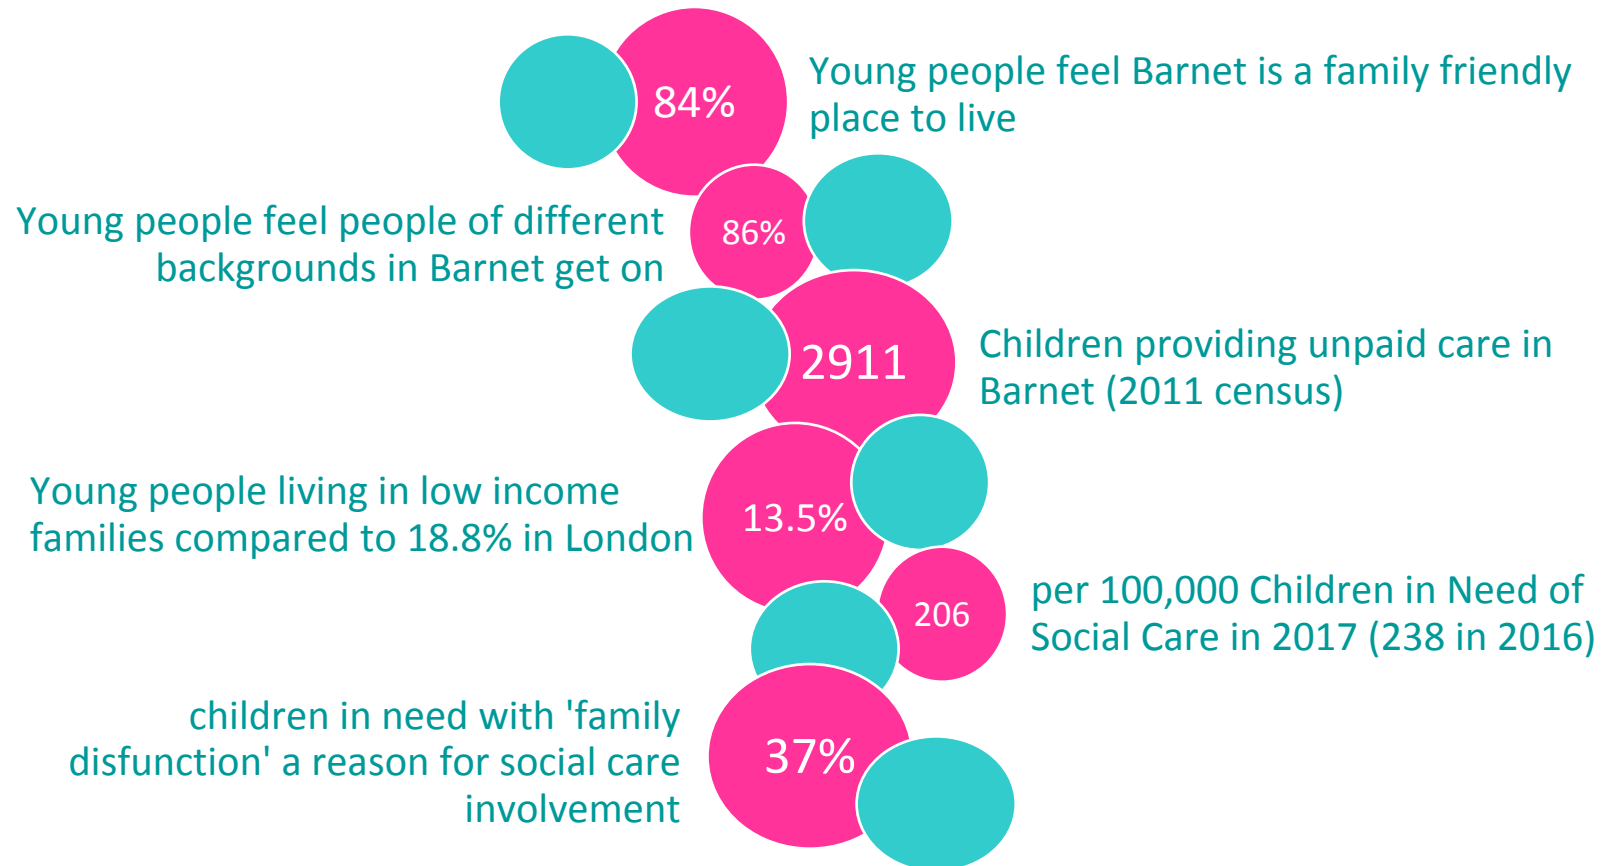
84%

Young people feel Barnet is a family friendly place to live

Young people feel people of different backgrounds in Barnet get on

86%

2911

Children providing unpaid care in Barnet (2011 census)

Young people living in low income families compared to 18.8% in London

13.5%

206

per 100,000 Children in Need of Social Care in 2017 (238 in 2016)

children in need with 'family disfunction' a reason for social care involvement

37%